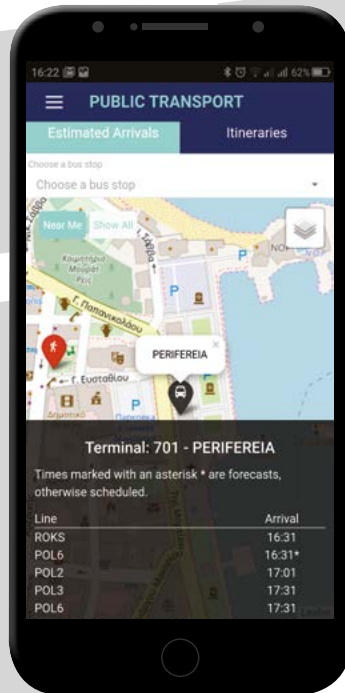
16:22

62%

PUBLIC TRANSPORT

Estimated Arrivals

Itineraries

Choose a bus stop

Choose a bus stop

Near Me

Show All

Κομητεία Μωρέα

Γ. Παπανικολάου

Γ. Ευσταθίου

PERIFEREIA

Terminal: 701 - PERIFEREIA

Times marked with an asterisk * are forecasts, otherwise scheduled.

| Line | Arrival |
|---|---|
| ROKS | 16:31 |
| POL6 | 16:31* |
| POL2 | 17:01 |
| POL3 | 17:31 |
| POL6 | 17:31 |